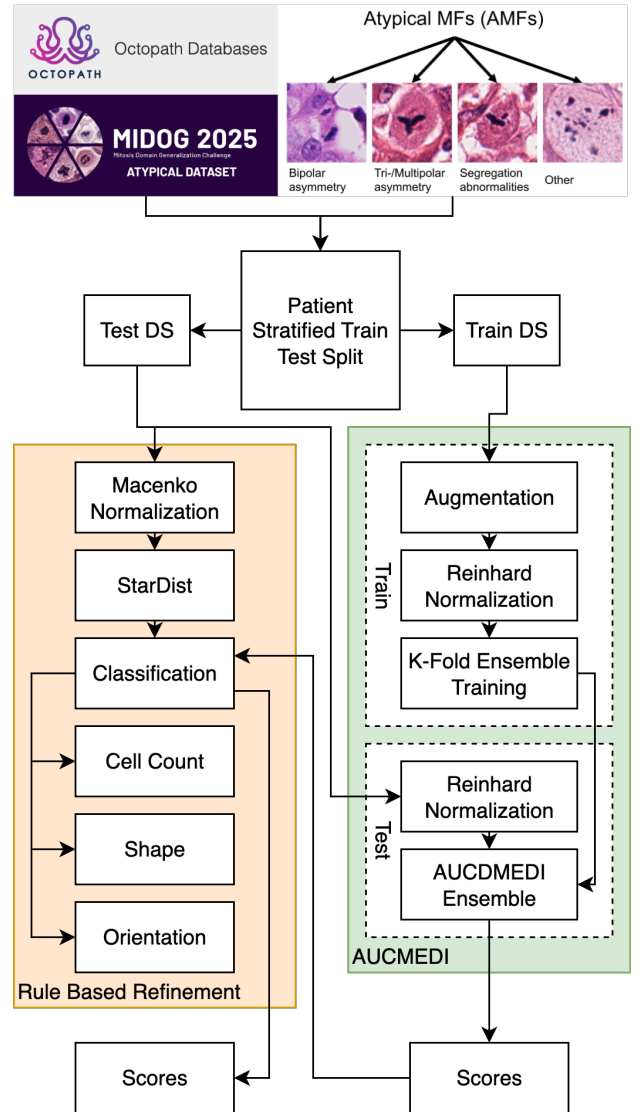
OCTOPATH
Octopath Databases

MIDOG 2025
Mitosis Domain Generalization Challenge
ATYPICAL DATASET

Atypical MFs (AMFs)

Bipolar asymmetry

Tri-/Multipolar asymmetry

Segregation abnormalities

Other

Patient Stratified Train Test Split

Test DS

Train DS

Macenko Normalization

StarDist

Classification

Cell Count

Shape

Orientation

Rule Based Refinement

Train

Augmentation

Reinhard Normalization

K-Fold Ensemble Training

Test

Reinhard Normalization

AUCDMEDI Ensemble

AUCMEDI

Scores

Scores